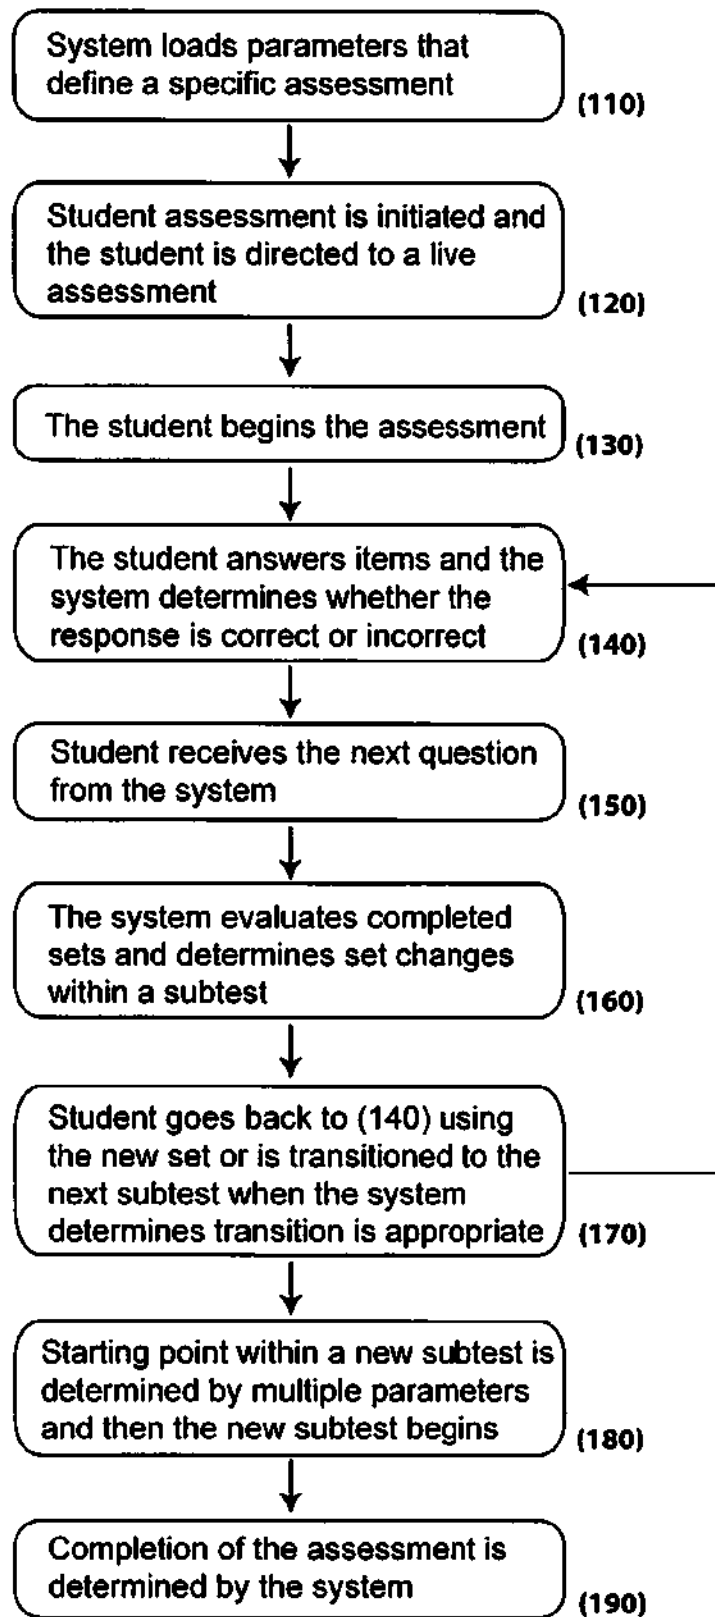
System loads parameters that define a specific assessment (110)

Student assessment is initiated and the student is directed to a live assessment (120)

The student begins the assessment (130)

The student answers items and the system determines whether the response is correct or incorrect (140)

Student receives the next question from the system (150)

The system evaluates completed sets and determines set changes within a subtest (160)

Student goes back to (140) using the new set or is transitioned to the next subtest when the system determines transition is appropriate (170)

Starting point within a new subtest is determined by multiple parameters and then the new subtest begins (180)

Completion of the assessment is determined by the system (190)